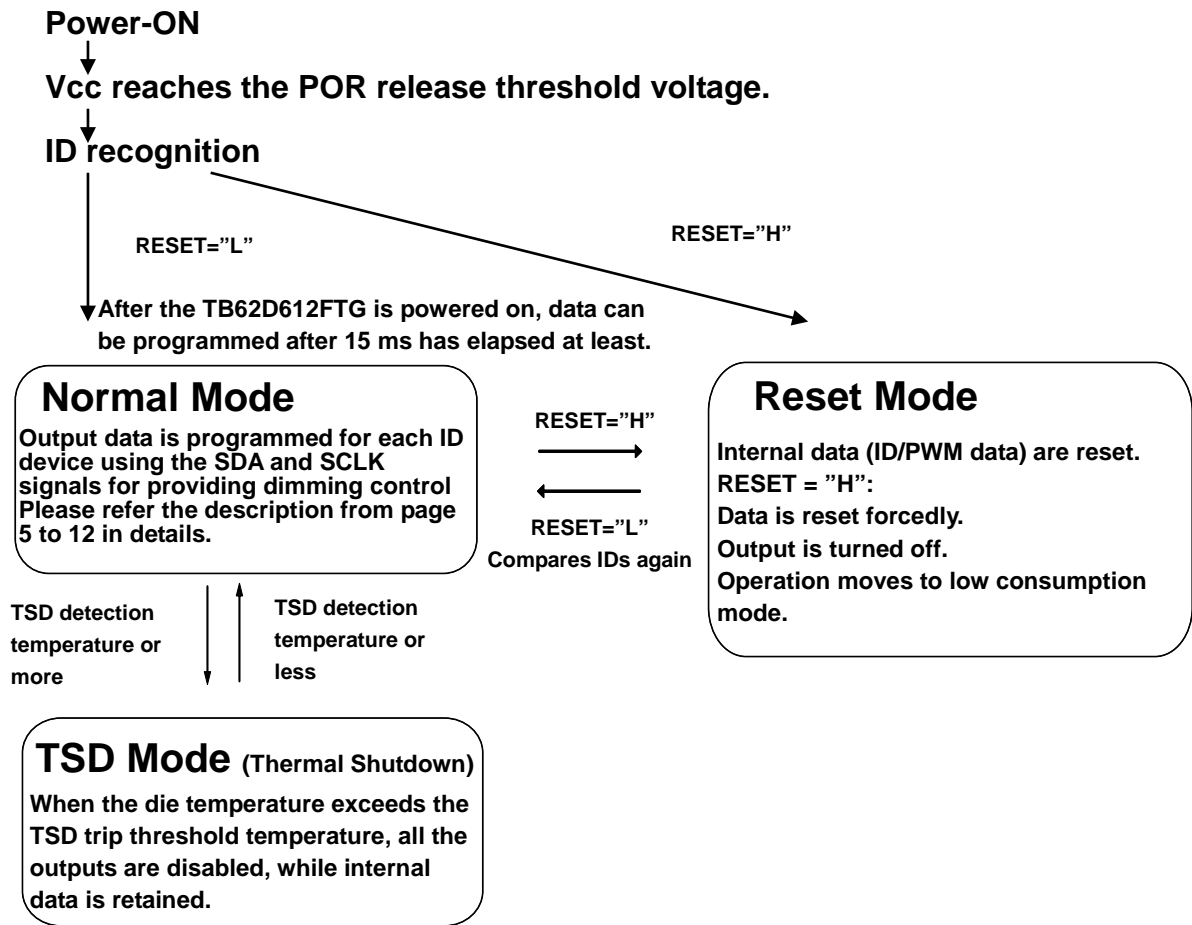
Power-ON

Vcc reaches the POR release threshold voltage.

ID recognition

RESET="L"

RESET="H"

After the TB62D612FTG is powered on, data can be programmed after 15 ms has elapsed at least.

Normal Mode

Output data is programmed for each ID device using the SDA and SCLK signals for providing dimming control Please refer the description from page 5 to 12 in details.

RESET="H"

RESET="L"
Compares IDs again

Reset Mode

Internal data (ID/PWM data) are reset.
RESET = "H":
Data is reset forcedly.
Output is turned off.
Operation moves to low consumption mode.

TSD detection temperature or more

TSD detection temperature or less

TSD Mode (Thermal Shutdown)

When the die temperature exceeds the TSD trip threshold temperature, all the outputs are disabled, while internal data is retained.